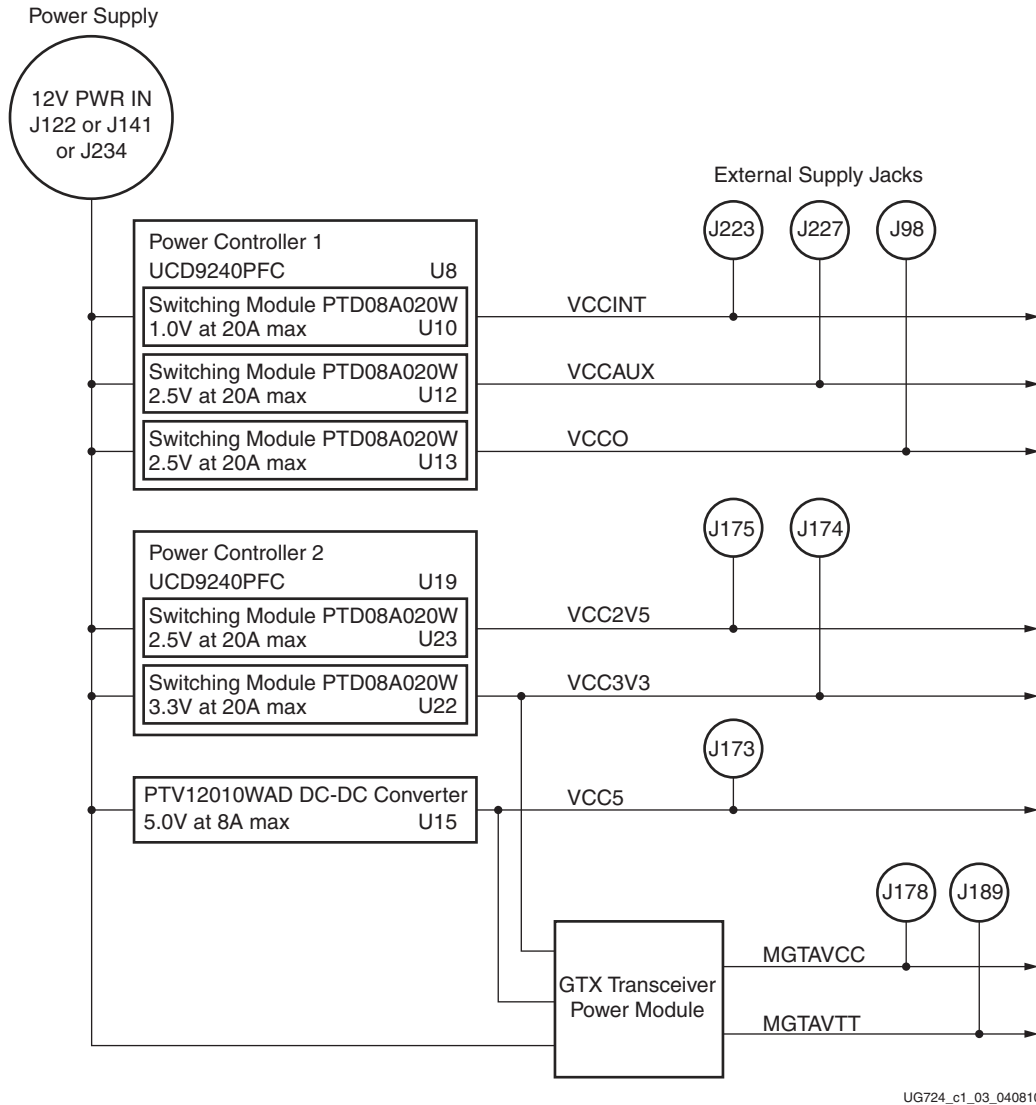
Power Supply

12V PWR IN J122 or J141 or J234

External Supply Jacks

J223

J227

J98

Power Controller 1
UCD9240PFC U8

Switching Module PTD08A020W
1.0V at 20A max U10

VCCINT

Switching Module PTD08A020W
2.5V at 20A max U12

VCCAUX

Switching Module PTD08A020W
2.5V at 20A max U13

VCCO

J175

J174

Power Controller 2
UCD9240PFC U19

Switching Module PTD08A020W
2.5V at 20A max U23

VCC2V5

Switching Module PTD08A020W
3.3V at 20A max U22

VCC3V3

J173

PTV12010WAD DC-DC Converter
5.0V at 8A max U15

VCC5

J178

J189

GTX Transceiver Power Module

MGTAVCC

MGTAVTT

UG724_c1_03_04081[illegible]